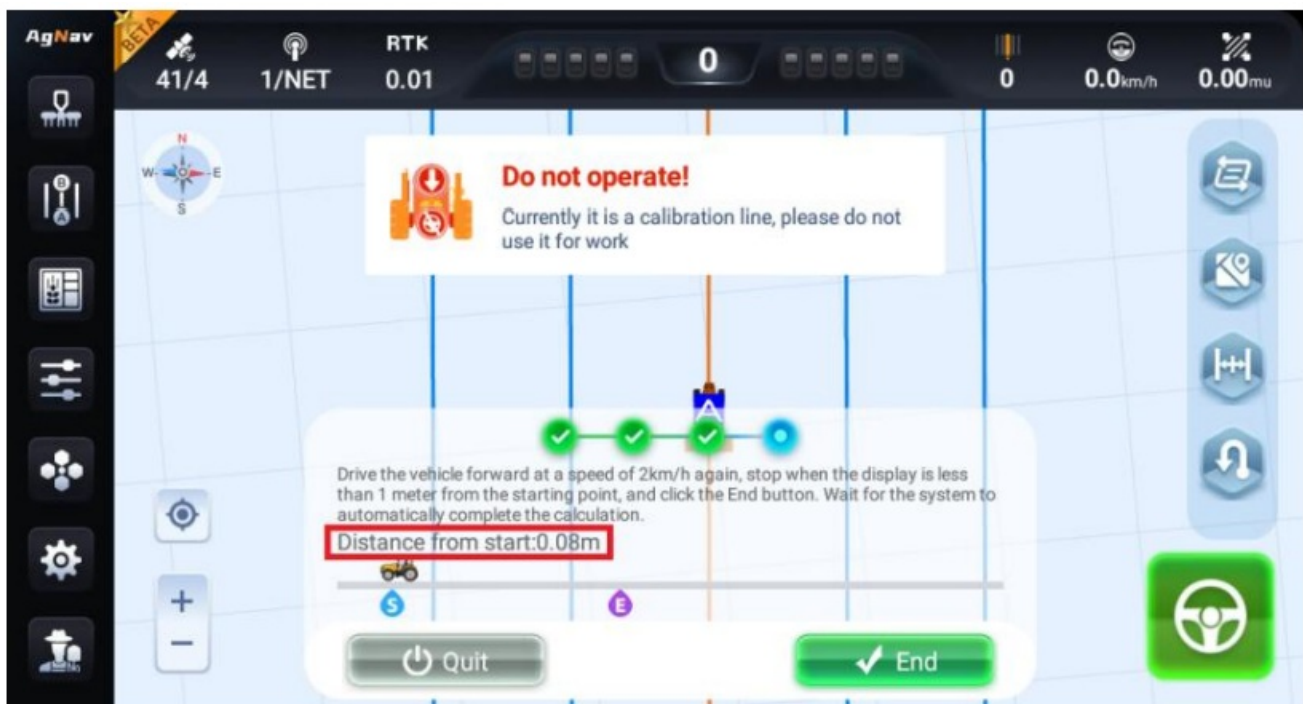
AgNav
BETA
41/4
1/NET
RTK
0.01
0
0
0.0km/h
0.00mu
N
W
E
S
B
A
Do not operate!
Currently it is a calibration line, please do not use it for work
A
Drive the vehicle forward at a speed of 2km/h again, stop when the display is less than 1 meter from the starting point, and click the End button. Wait for the system to automatically complete the calculation.
Distance from start:0.08m
S
E
+
−
Quit
End